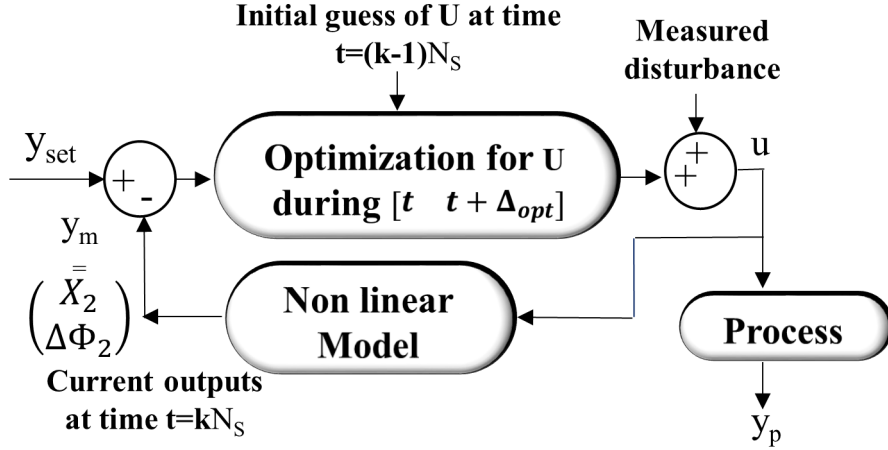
Initial guess of U at time $t=(k-1)N_S$

Measured disturbance

$y_{set}$

+

-

Optimization for U during $[t \quad t+\Delta_{opt}]$

+

+

u

$y_m$

$=\begin{pmatrix} \bar{X}_2 \\ \Delta\Phi_2 \end{pmatrix}$

Non linear Model

Process

Current outputs at time $t=kN_S$

$y_p$